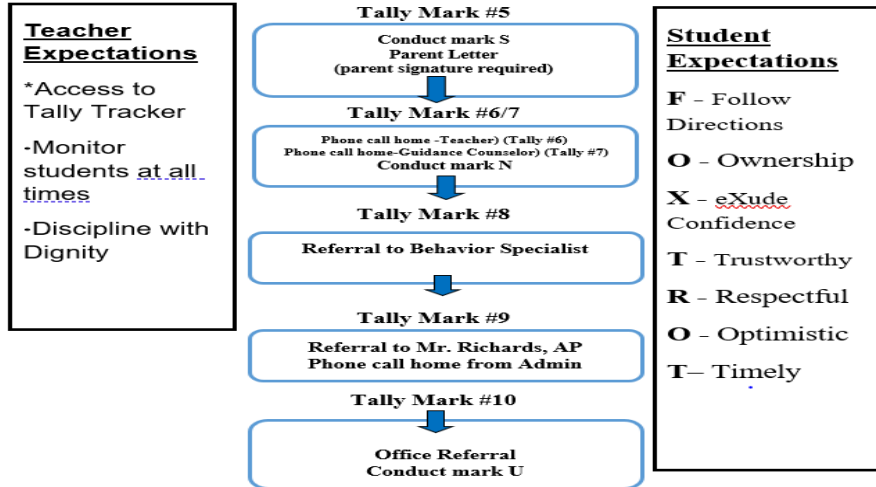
Teacher Expectations

*Access to Tally Tracker

-Monitor students at all times

-Discipline with Dignity

Tally Mark #5

Conduct mark S
Parent Letter
(parent signature required)

Tally Mark #6/7

Phone call home -Teacher) (Tally #6)
Phone call home-Guidance Counselor) (Tally #7)
Conduct mark N

Tally Mark #8

Referral to Behavior Specialist

Tally Mark #9

Referral to Mr. Richards, AP
Phone call home from Admin

Tally Mark #10

Office Referral
Conduct mark U

Student Expectations

F - Follow Directions

O - Ownership

X - eXude Confidence

T - Trustworthy

R - Respectful

O - Optimistic

T– Timely